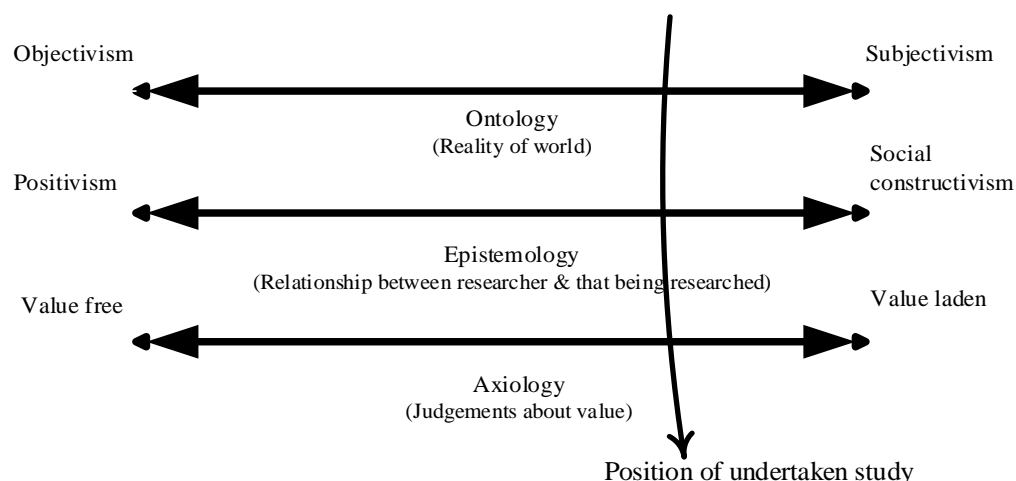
Objectivism

Subjectivism

Ontology
(Reality of world)

Positivism

Social constructivism

Epistemology
(Relationship between researcher & that being researched)

Value free

Value laden

Axiology
(Judgements about value)

Position of undertaken study